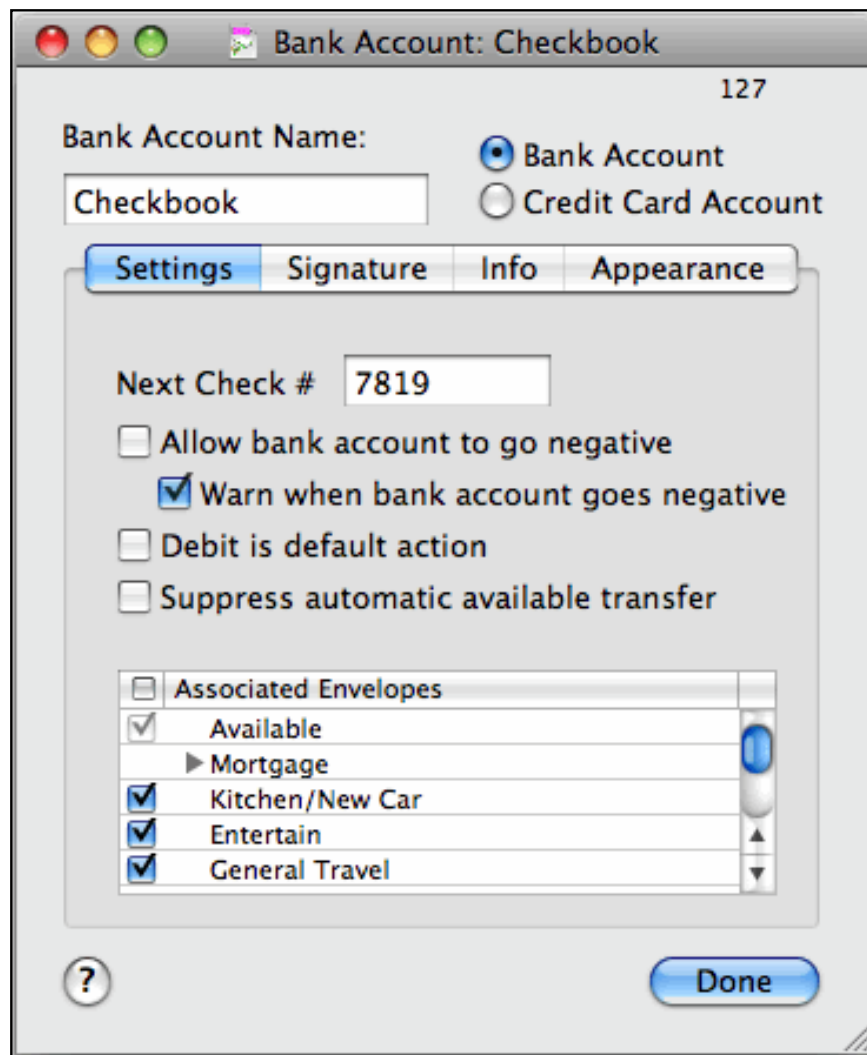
Bank Account: Checkbook

127

Bank Account Name:

Checkbook

Bank Account

Credit Card Account

Settings | Signature | Info | Appearance

Next Check # 7819

Allow bank account to go negative

Warn when bank account goes negative

Debit is default action

Suppress automatic available transfer

| | Associated Envelopes |
|---|---|
| | Available |
| | ▶ Mortgage |
| | Kitchen/New Car |
| | Entertain |
| | General Travel |

?

Done